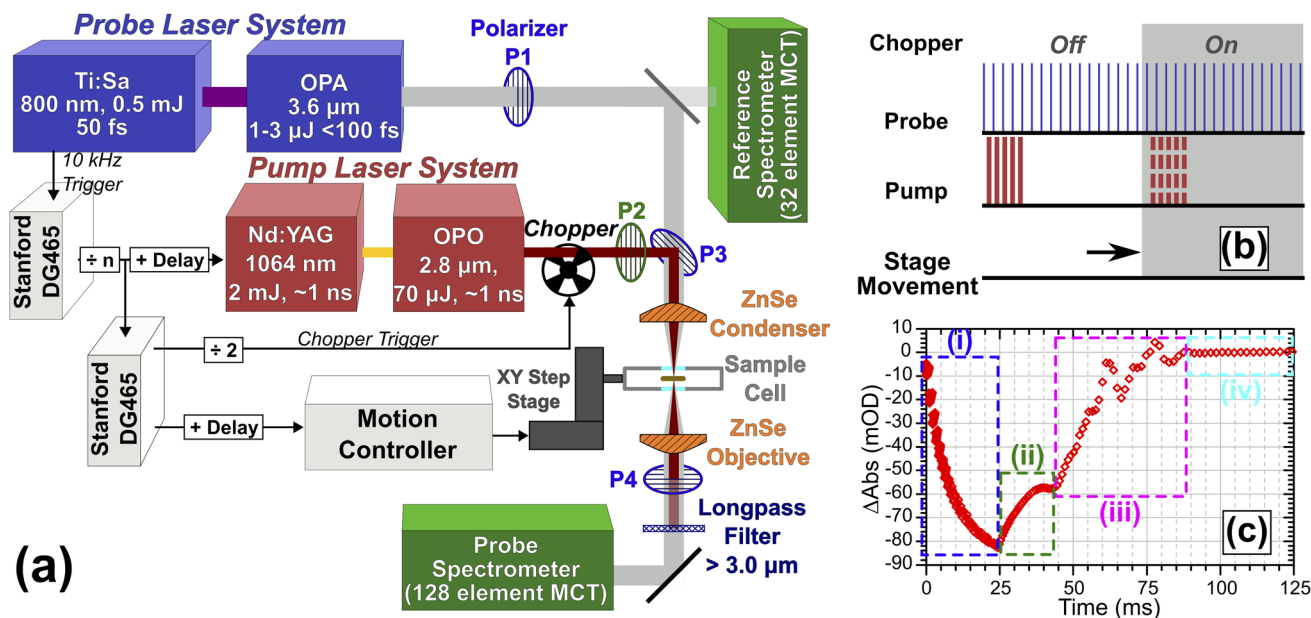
Probe Laser System

Ti:Sa
800 nm, 0.5 mJ
50 fs

OPA
3.6 µm
1-3 µJ <100 fs

Polarizer
P1

Reference Spectrometer (32 element MCT)

10 kHz Trigger

Pump Laser System

Stanford DG465

÷ n

+ Delay

Nd:YAG
1064 nm
2 mJ, ~1 ns

OPO
2.8 µm,
70 µJ, ~1 ns

Chopper

P2

P3

ZnSe Condenser

Stanford DG465

÷ 2

Chopper Trigger

XY Step Stage

Sample Cell

+ Delay

Motion Controller

ZnSe Objective

P4

Longpass Filter
> 3.0 µm

Probe Spectrometer
(128 element MCT)

(a)

Chopper

Off

On

Probe

Pump

Stage Movement

(b)

(i)

(ii)

(iii)

(iv)

(c)

ΔAbs (mOD)

10
0
-10
-20
-30
-40
-50
-60
-70
-80
-90

0
25
50
75
100
125

Time (ms)